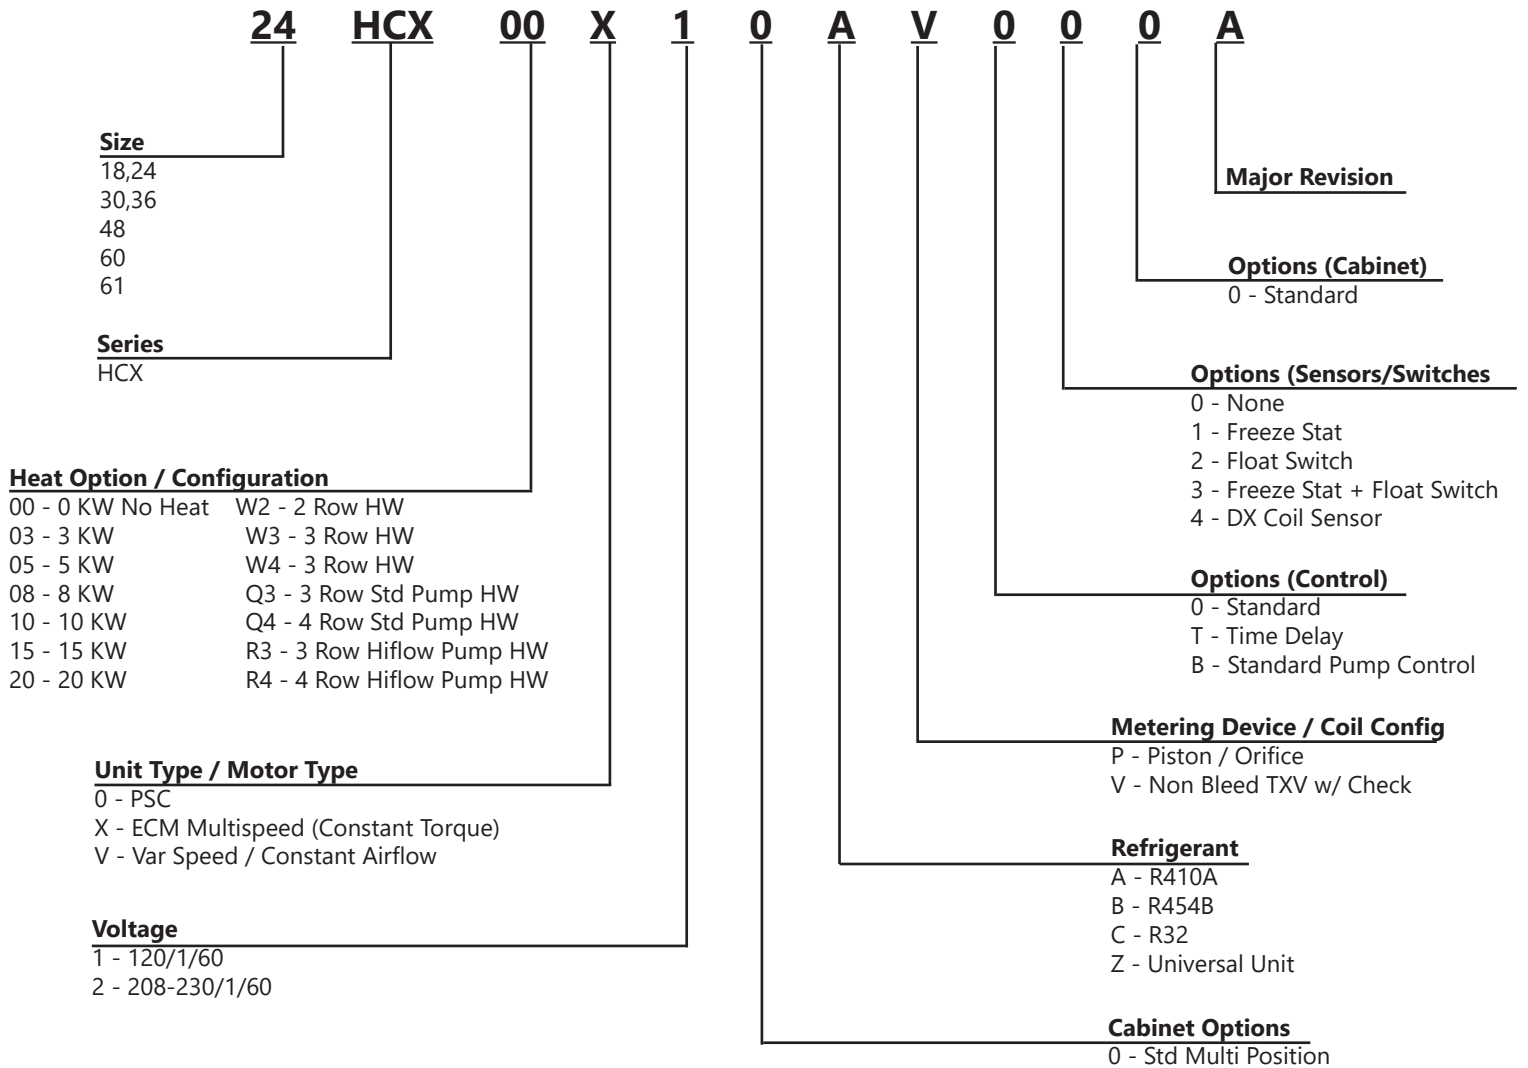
24 HCX 00 X 1 0 A V 0 0 0 A

Size
18,24
30,36
48
60
61

Series
HCX

Heat Option / Configuration
00 - 0 KW No Heat W2 - 2 Row HW
03 - 3 KW W3 - 3 Row HW
05 - 5 KW W4 - 3 Row HW
08 - 8 KW Q3 - 3 Row Std Pump HW
10 - 10 KW Q4 - 4 Row Std Pump HW
15 - 15 KW R3 - 3 Row Hiflow Pump HW
20 - 20 KW R4 - 4 Row Hiflow Pump HW

Unit Type / Motor Type
0 - PSC
X - ECM Multispeed (Constant Torque)
V - Var Speed / Constant Airflow

Voltage
1 - 120/1/60
2 - 208-230/1/60

Major Revision

Options (Cabinet)
0 - Standard

Options (Sensors/Switches
0 - None
1 - Freeze Stat
2 - Float Switch
3 - Freeze Stat + Float Switch
4 - DX Coil Sensor

Options (Control)
0 - Standard
T - Time Delay
B - Standard Pump Control

Metering Device / Coil Config
P - Piston / Orifice
V - Non Bleed TXV w/ Check

Refrigerant
A - R410A
B - R454B
C - R32
Z - Universal Unit

Cabinet Options
0 - Std Multi Position